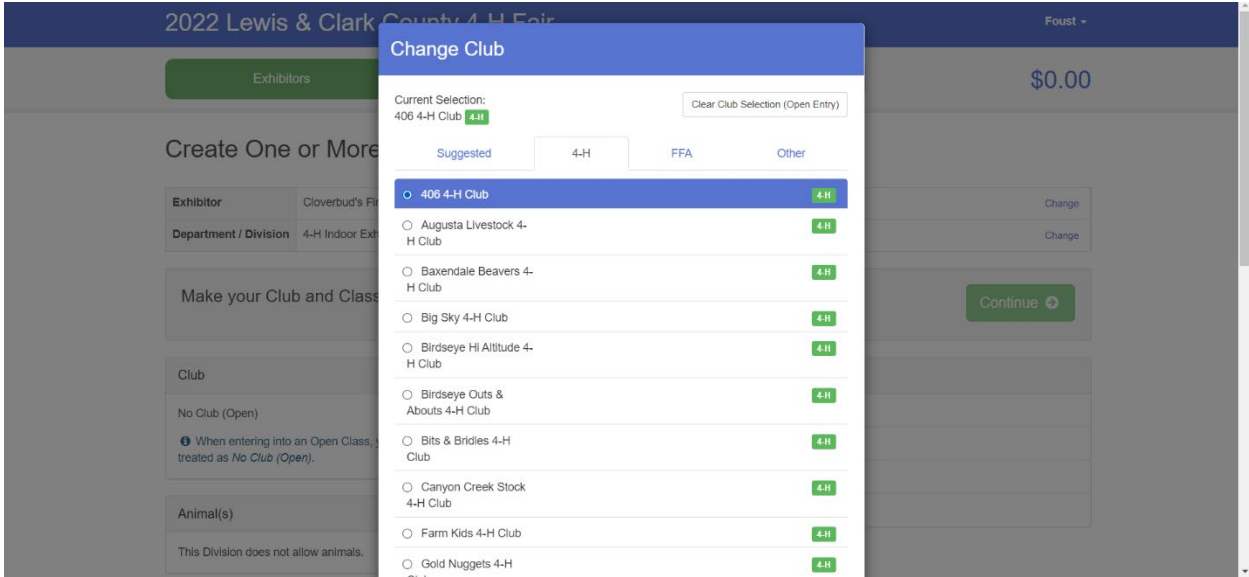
2022 Lewis & Clark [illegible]

Foust ▾

Exhibitors

$0.00

Create One or More

| Exhibitor | Cloverbud's Fi | Change |
|---|---|---|
| Department / Division | 4-H Indoor Exh | Change |

Make your Club and Class

Continue

Club

No Club (Open)

When entering into an Open Class, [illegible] treated as No Club (Open).

Animal(s)

This Division does not allow animals.

Change Club

Current Selection:
406 4-H Club 4-H

Clear Club Selection (Open Entry)

Suggested | 4-H | FFA | Other

406 4-H Club 4-H

Augusta Livestock 4-H Club 4-H

Baxendale Beavers 4-H Club 4-H

Big Sky 4-H Club 4-H

Birdseye Hi Altitude 4-H Club 4-H

Birdseye Outs & Abouts 4-H Club 4-H

Bits & Bridles 4-H Club 4-H

Canyon Creek Stock 4-H Club 4-H

Farm Kids 4-H Club 4-H

Gold Nuggets 4-H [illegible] 4-H